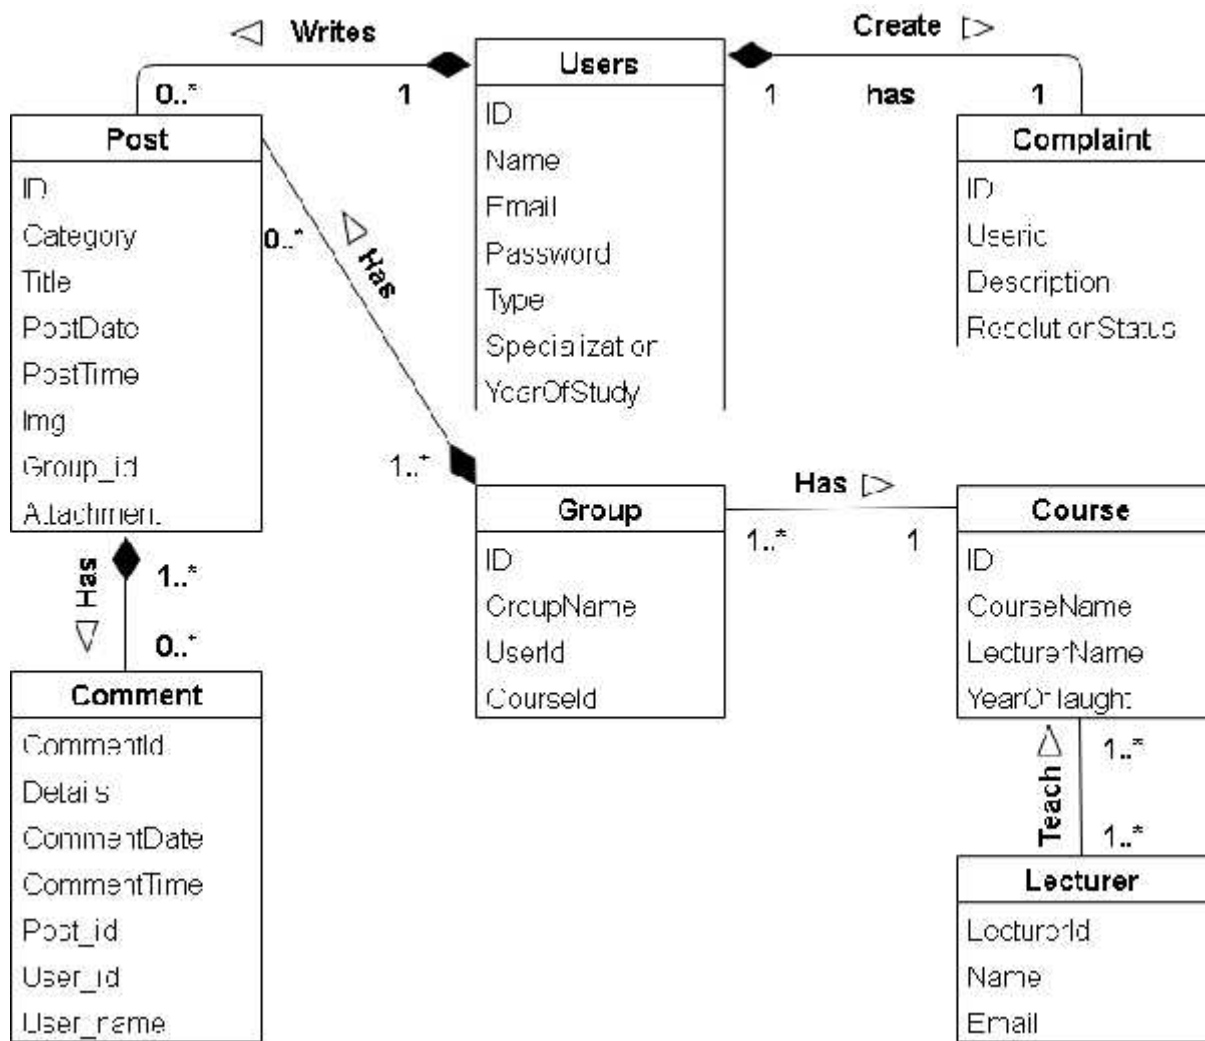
◁ Writes

Create ▷

0..*

1

1

has

1

Users

ID

Name

Email

Password

Type

Specialization

YearOfStudy

Post

ID

Category

Title

PostDate

PostTime

Img

Group_id

Attachment

0..*

▷ Has

1..*

Complaint

ID

Userid

Description

ResolutionStatus

Group

ID

GroupName

UserId

CourseId

Has ▷

1..*

1

Course

ID

CourseName

LecturerName

YearOfTaught

Has ▷

1..*

0..*

Comment

CommentId

Details

CommentDate

CommentTime

Post_id

User_id

User_name

Teach ▷

1..*

1..*

Lecturer

LecturerId

Name

Email